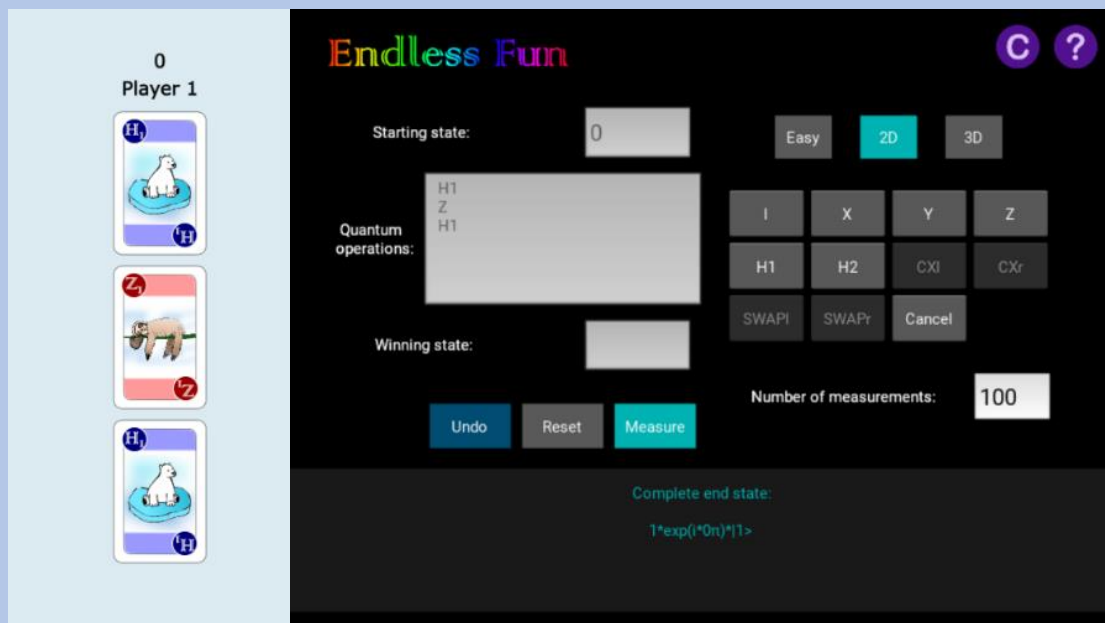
0
Player 1

$H_1$

$H_1$

$Z_1$

$Z_1$

$H_1$

$H_1$

Endless Fun

C ?

Starting state: 0

Easy 2D 3D

Quantum operations:
H1
Z
H1

I X Y Z
H1 H2 CXl CXr
SWAPl SWAPr Cancel

Winning state:

Number of measurements: 100

Undo Reset Measure

Complete end state:

1*exp(i*0π)*|1>